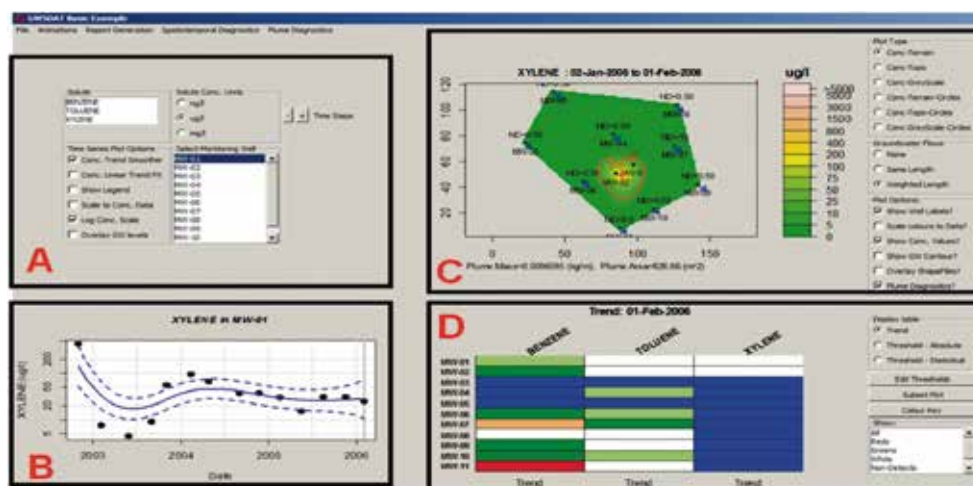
GWSDAT Basic Example

File Instructions Report Generation Spatiotemporal Diagnostics Plume Diagnostics

Solute
BENZENE
TOLUENE
XYLENE

Solute Conc. Units
ng/l
ug/l
mg/l

Time Steps

Time Series Plot Options
Conc. Trend Smoother
Conc. Linear Trend Fit
Show Legend
Scale to Conc. Data
Log Conc. Scale
Overlay GW levels

Select Monitoring Well
MW-01
MW-02
MW-03
MW-04
MW-05
MW-06
MW-07
MW-08
MW-09
MW-10

A

XYLENE in MW-01

XYLENE (ug/l)

200
50
20
5

2003 2004 2005 2006

Date

B

XYLENE : 02-Jan-2006 to 01-Feb-2006

ug/l

>5000
5000
3000
1500
800
400
200
100
75
50
25
10
5
0

120
100
80
60
40
20

0 50 100 150

Plume Mass=0.006095 (kg/m), Plume Area=626.66 (m^2)

C

Plot Type
Conc. Terrain
Conc. Topo
Conc. GreyScale
Conc. Terrain Circles
Conc. Topo Circles
Conc. GreyScale Circles

Groundwater Flows
None
Same Length
Weighted Length

Plot Options
Show Well Labels?
Scale colours to Data?
Show Conc. Values?
Show GW Contour?
Overlay ShapeFiles?
Plume Diagnostics?

Trend: 01-Feb-2006

BENZENE TOLUENE XYLENE

MW-01
MW-02
MW-03
MW-04
MW-05
MW-06
MW-07
MW-08
MW-09
MW-10
MW-11

Trend Trend Trend

D

Display table
Trend
Threshold - Absolute
Threshold - Statistical

Edit Thresholds
Subset Plot
Collect Plot

Show:
All
Reds
Greens
Whites
Non-Detects